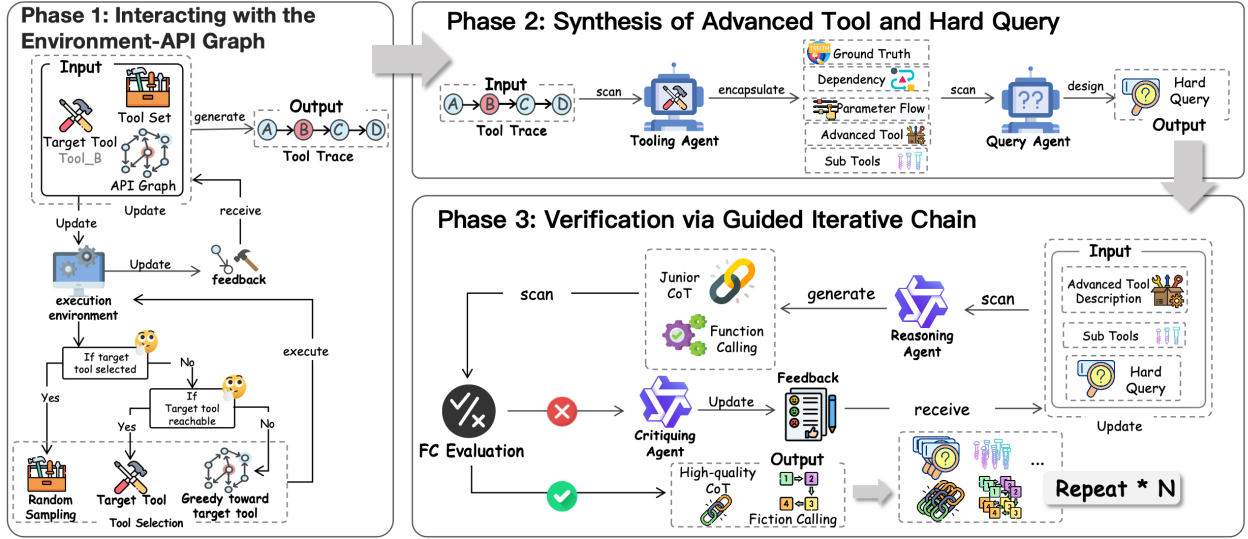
Phase 1: Interacting with the Environment-API Graph

Input
Target Tool
Tool_B
Tool Set
API Graph
Update
generate
Output
A B C D
Tool Trace
receive
Update
execution environment
Update
feedback
execute
If target tool selected
No
If Target tool reachable
Yes
Yes
No
Random Sampling
Target Tool
Greedy toward target tool
Tool Selection

Phase 2: Synthesis of Advanced Tool and Hard Query

Input
A B C D
Tool Trace
scan
Tooling Agent
encapsulate
Ground Truth
Dependency
Parameter Flow
Advanced Tool
Sub Tools
scan
Query Agent
design
Hard Query
Output

Phase 3: Verification via Guided Iterative Chain

scan
Junior CoT
Function Calling
generate
Reasoning Agent
scan
Input
Advanced Tool Description
Sub Tools
Hard Query
FC Evaluation
Critiquing Agent
Update
Feedback
receive
Update
Output
High-quality CoT
1 2
4 3
Fiction Calling
...
Repeat * N